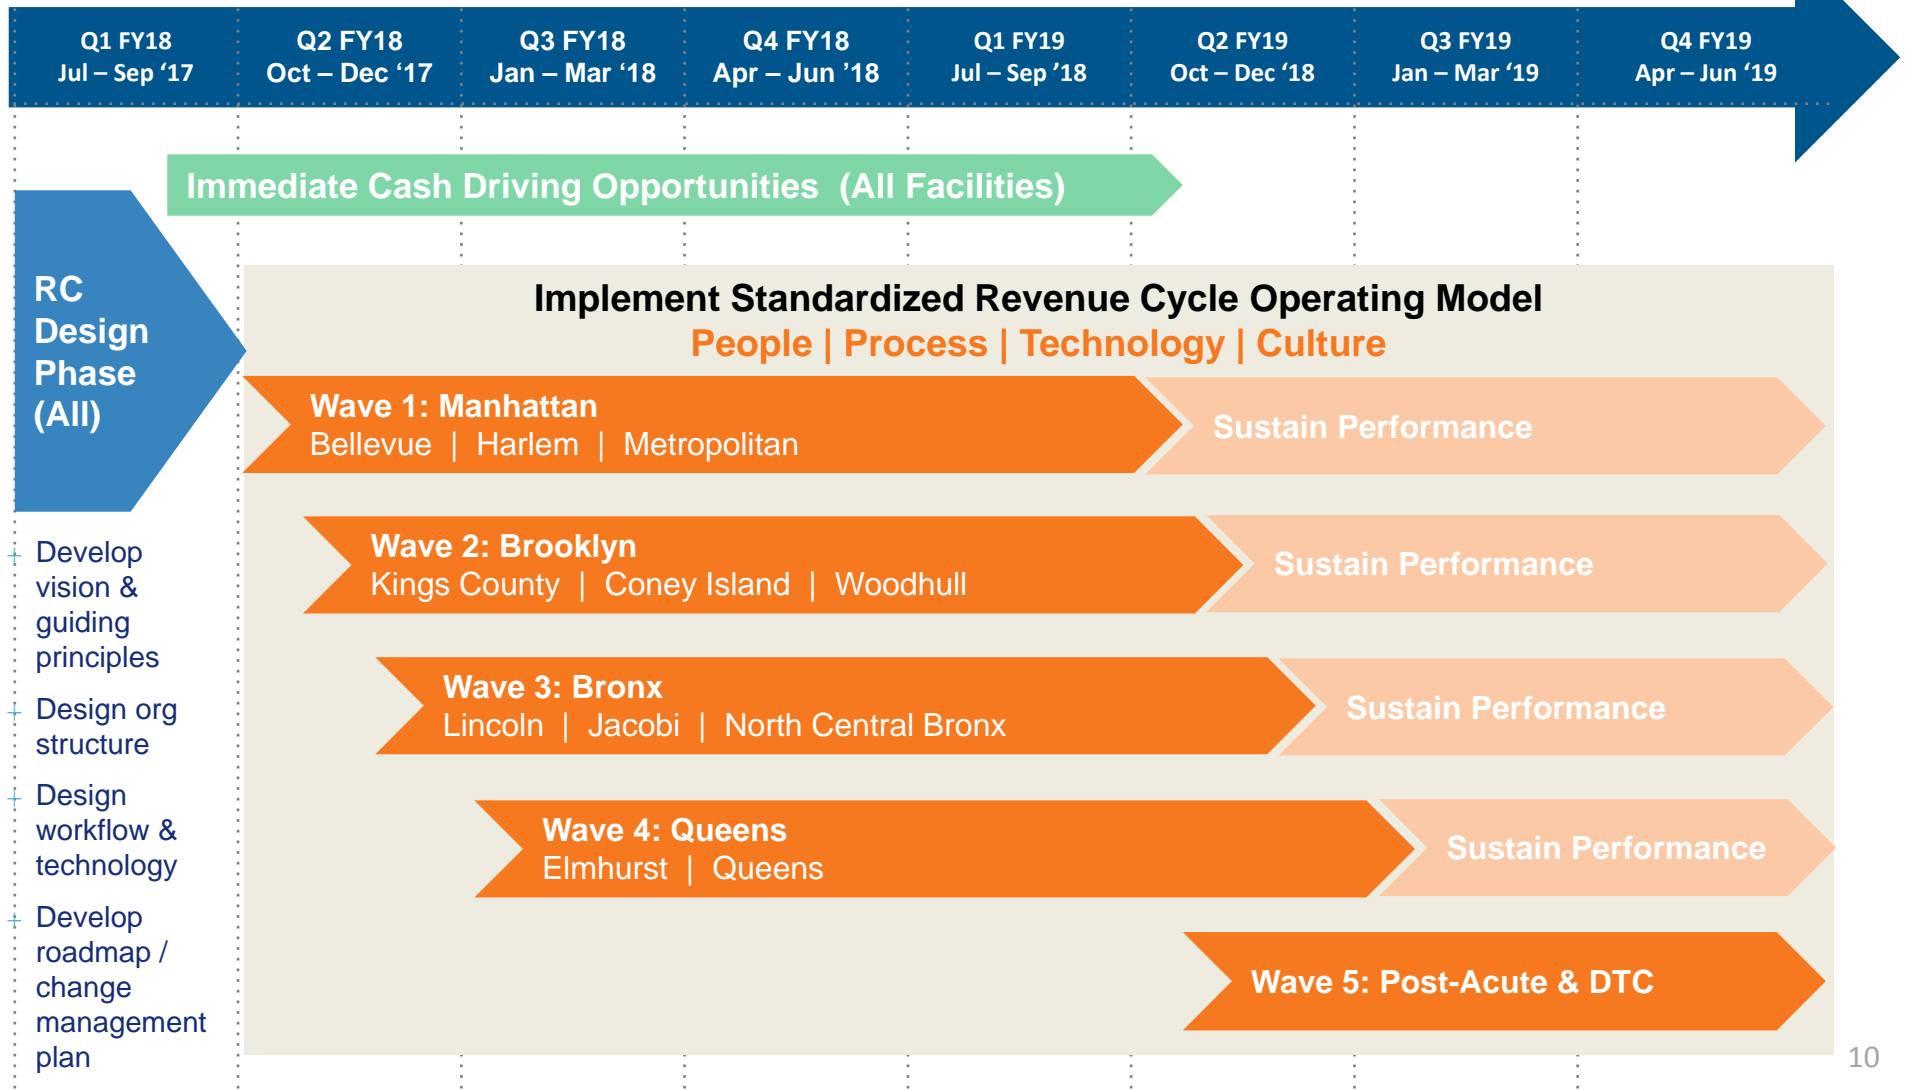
Q1 FY18 Jul – Sep '17

Q2 FY18 Oct – Dec '17

Q3 FY18 Jan – Mar '18

Q4 FY18 Apr – Jun '18

Q1 FY19 Jul – Sep '18

Q2 FY19 Oct – Dec '18

Q3 FY19 Jan – Mar '19

Q4 FY19 Apr – Jun '19

Immediate Cash Driving Opportunities (All Facilities)

RC Design Phase (All)

- Develop vision & guiding principles
- Design org structure
- Design workflow & technology
- Develop roadmap / change management plan

Implement Standardized Revenue Cycle Operating Model
People | Process | Technology | Culture

Wave 1: Manhattan
Bellevue | Harlem | Metropolitan

Sustain Performance

Wave 2: Brooklyn
Kings County | Coney Island | Woodhull

Sustain Performance

Wave 3: Bronx
Lincoln | Jacobi | North Central Bronx

Sustain Performance

Wave 4: Queens
Elmhurst | Queens

Sustain Performance

Wave 5: Post-Acute & DTC

10